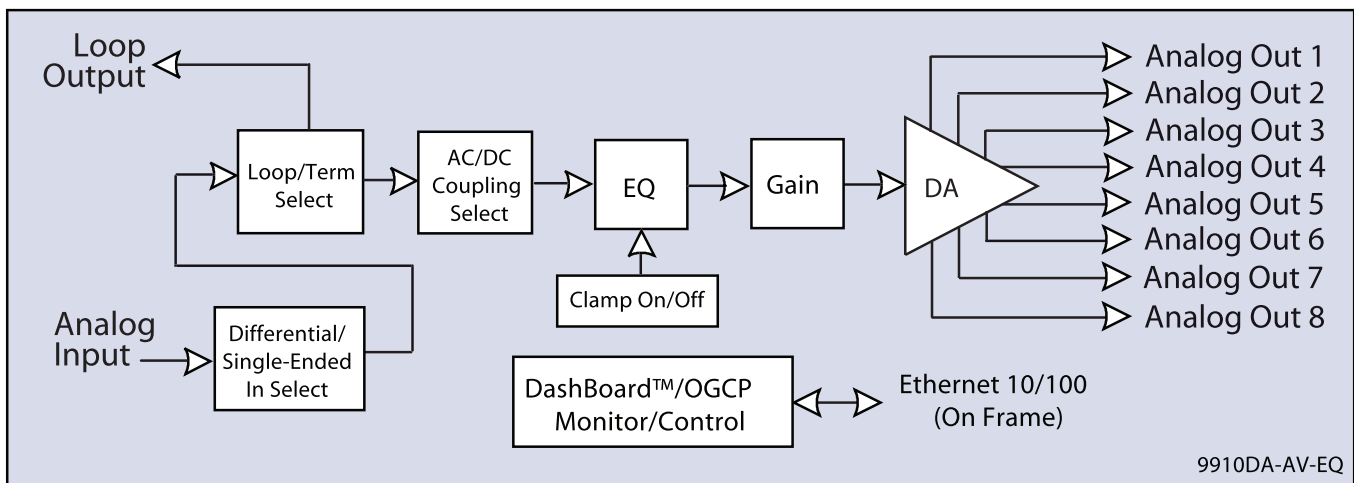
Loop Output

Loop/Term Select

AC/DC Coupling Select

EQ

Gain

DA

Analog Out 1
Analog Out 2
Analog Out 3
Analog Out 4
Analog Out 5
Analog Out 6
Analog Out 7
Analog Out 8

Clamp On/Off

Analog Input

Differential/ Single-Ended In Select

DashBoard™/OGCP Monitor/Control

Ethernet 10/100 (On Frame)

9910DA-AV-EQ